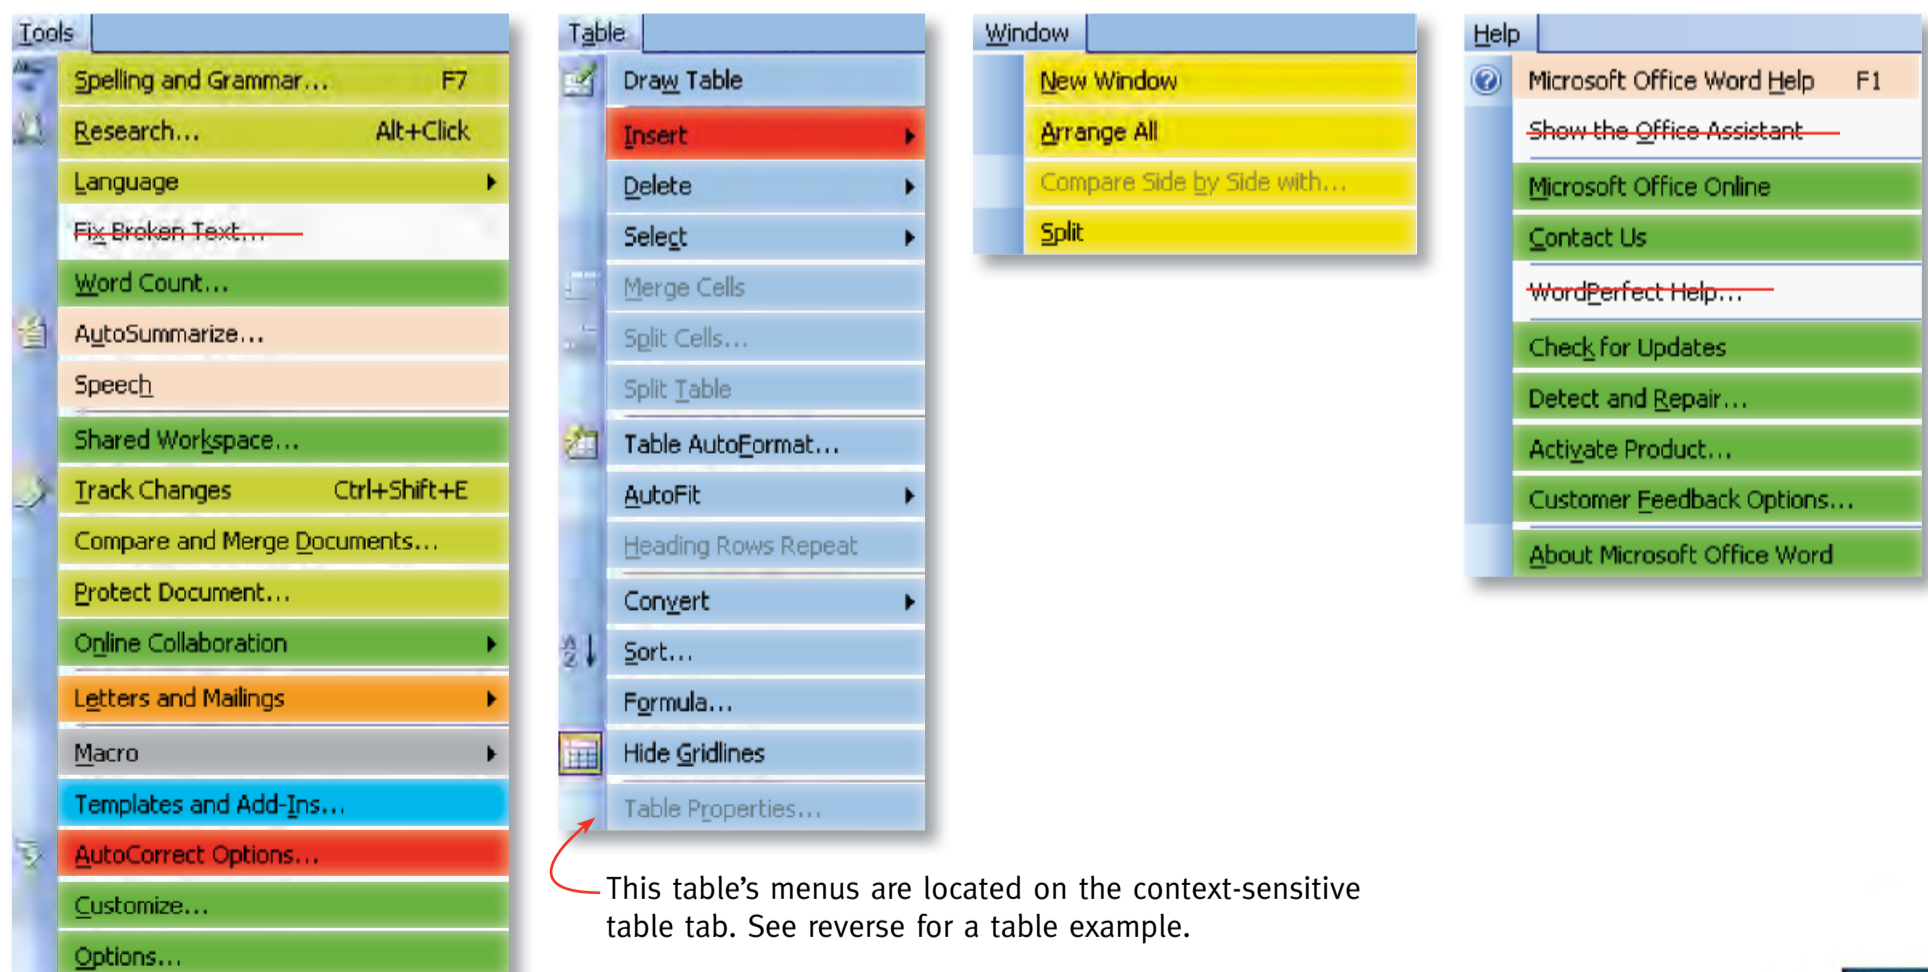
Tools

Spelling and Grammar... F7

Research... Alt+Click

Language

Fix Broken Text...

Word Count...

AutoSummarize...

Speech

Shared Workspace...

Track Changes Ctrl+Shift+E

Compare and Merge Documents...

Protect Document...

Online Collaboration

Letters and Mailings

Macro

Templates and Add-Ins...

AutoCorrect Options...

Customize...

Options...

Table

Draw Table

Insert

Delete

Select

Merge Cells

Split Cells...

Split Table

Table AutoFormat...

AutoFit

Heading Rows Repeat

Convert

Sort...

Formula...

Hide Gridlines

Table Properties...

Window

New Window

Arrange All

Compare Side by Side with...

Split

Help

Microsoft Office Word Help F1

Show the Office Assistant

Microsoft Office Online

Contact Us

WordPerfect Help...

Check for Updates

Detect and Repair...

Activate Product...

Customer Feedback Options...

About Microsoft Office Word

This table's menus are located on the context-sensitive table tab. See reverse for a table example.